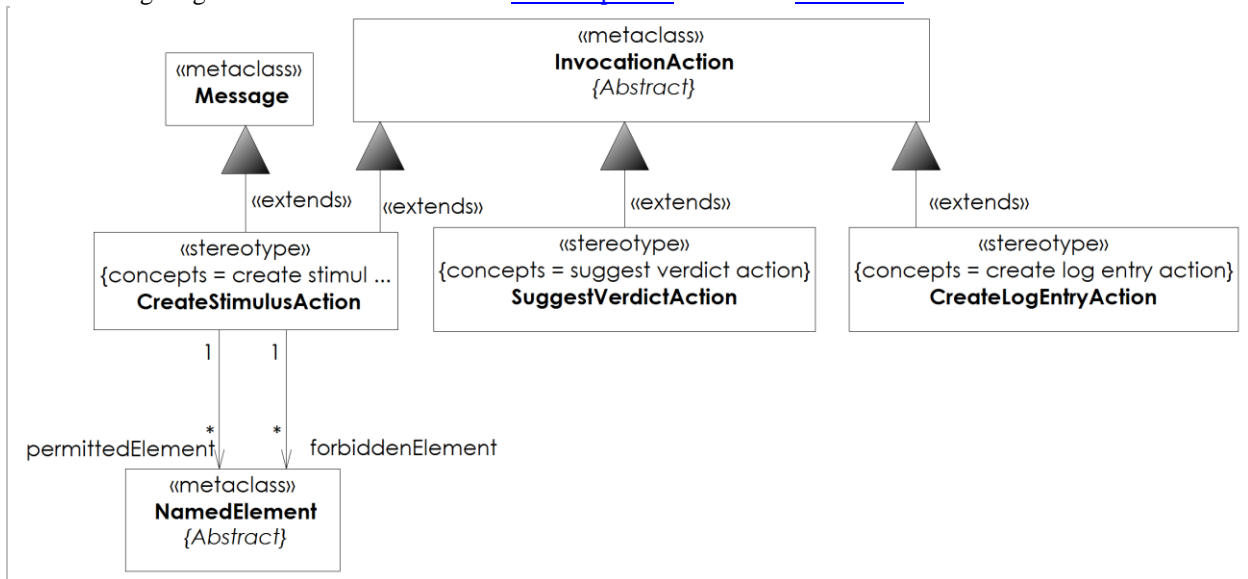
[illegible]

«metaclass»
**Message**

«metaclass»
**InvocationAction**
*{Abstract}*

«extends»

«extends»

«extends»

«extends»

«stereotype»
{concepts = create stimul ...
**CreateStimulusAction**

«stereotype»
{concepts = suggest verdict action}
**SuggestVerdictAction**

«stereotype»
{concepts = create log entry action}
**CreateLogEntryAction**

1

1

*

*

permittedElement

forbiddenElement

«metaclass»
**NamedElement**
*{Abstract}*